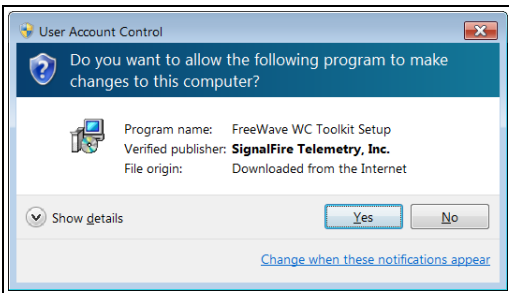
User Account Control

Do you want to allow the following program to make changes to this computer?

Program name: FreeWave WC Toolkit Setup
Verified publisher: SignalFire Telemetry, Inc.
File origin: Downloaded from the Internet

Show details

Yes

No

Change when these notifications appear